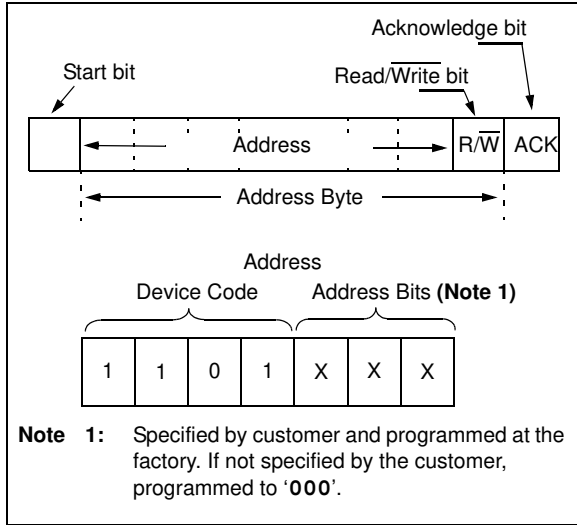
Acknowledge bit

Start bit

Read/$\overline{\text{Write}}$ bit

| | Address | R/$\overline{\text{W}}$ | ACK |
|---|---|---|---|

Address Byte

Address

Device Code

Address Bits **(Note 1)**

| 1 | 1 | 0 | 1 | X | X | X |
|---|---|---|---|---|---|---|

**Note 1:** Specified by customer and programmed at the factory. If not specified by the customer, programmed to '**000**'.